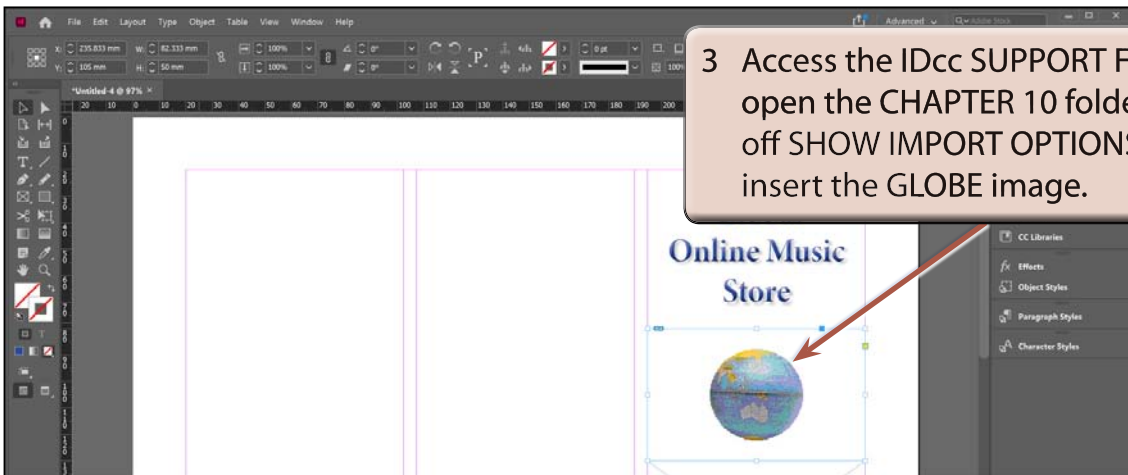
File Edit Layout Type Object Table View Window Help

Advanced

X: 235.833 mm
Y: 105 mm
W: 82.333 mm
H: 50 mm

100%
100%

0°
0°

0 pt

*Untitled-4 @ 97%

20 10 0 10 20 30 40 50 60 70 80 90 100 110 120 130 140 150 160 170 180 190 200

3 Access the IDcc SUPPORT F open the CHAPTER 10 folde off SHOW IMPORT OPTIONS insert the GLOBE image.

CC Libraries

Effects

Object Styles

Paragraph Styles

Character Styles

Online Music Store